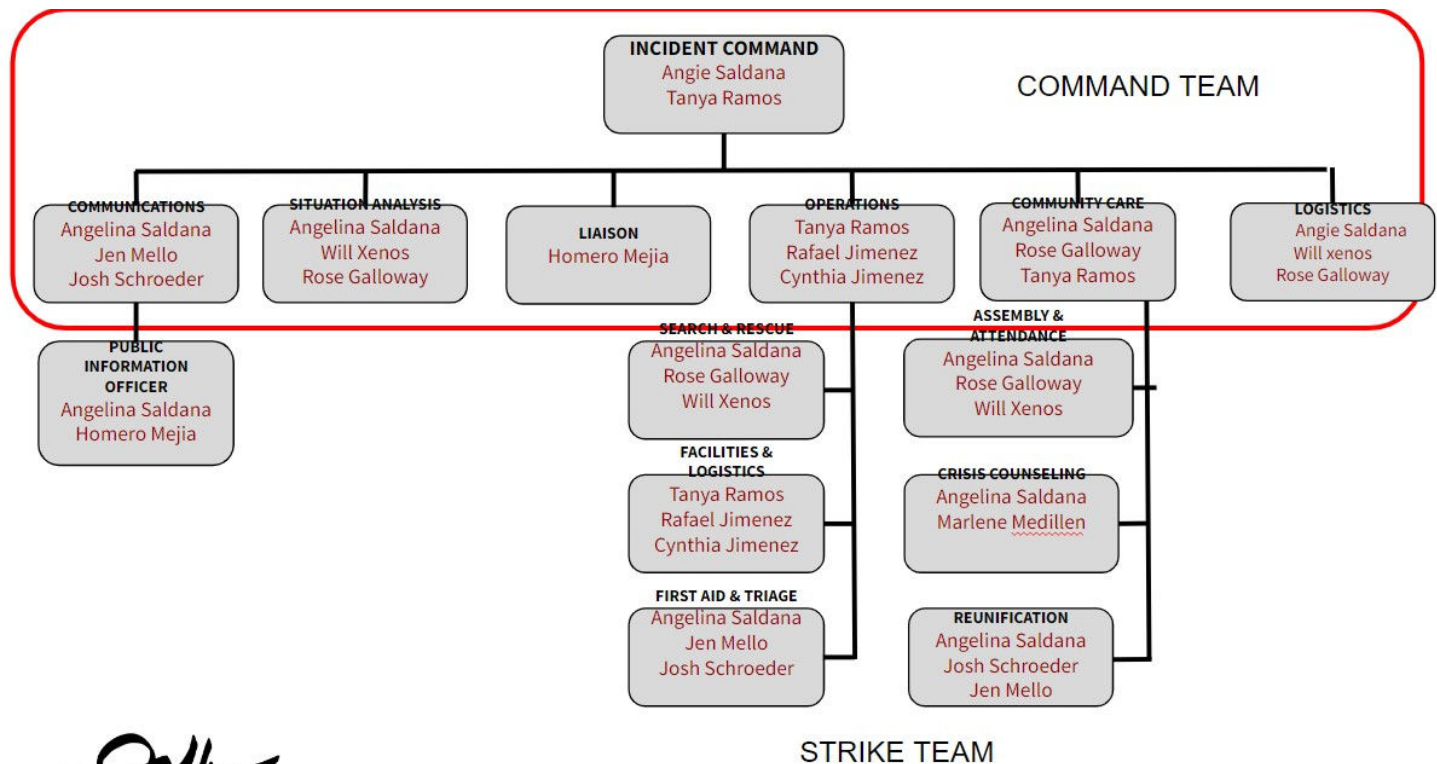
INCIDENT COMMAND
Angie Saldana
Tanya Ramos

COMMAND TEAM

COMMUNICATIONS
Angelina Saldana
Jen Mello
Josh Schroeder

SITUATION ANALYSIS
Angelina Saldana
Will Xenos
Rose Galloway

LIAISON
Homero Mejia

OPERATIONS
Tanya Ramos
Rafael Jimenez
Cynthia Jimenez

COMMUNITY CARE
Angelina Saldana
Rose Galloway
Tanya Ramos

LOGISTICS
Angie Saldana
Will xenos
Rose Galloway

PUBLIC INFORMATION OFFICER
Angelina Saldana
Homero Mejia

SEARCH & RESCUE
Angelina Saldana
Rose Galloway
Will Xenos

FACILITIES & LOGISTICS
Tanya Ramos
Rafael Jimenez
Cynthia Jimenez

FIRST AID & TRIAGE
Angelina Saldana
Jen Mello
Josh Schroeder

ASSEMBLY & ATTENDANCE
Angelina Saldana
Rose Galloway
Will Xenos

CRISIS COUNSELING
Angelina Saldana
Marlene Medillen

REUNIFICATION
Angelina Saldana
Josh Schroeder
Jen Mello

STRIKE TEAM